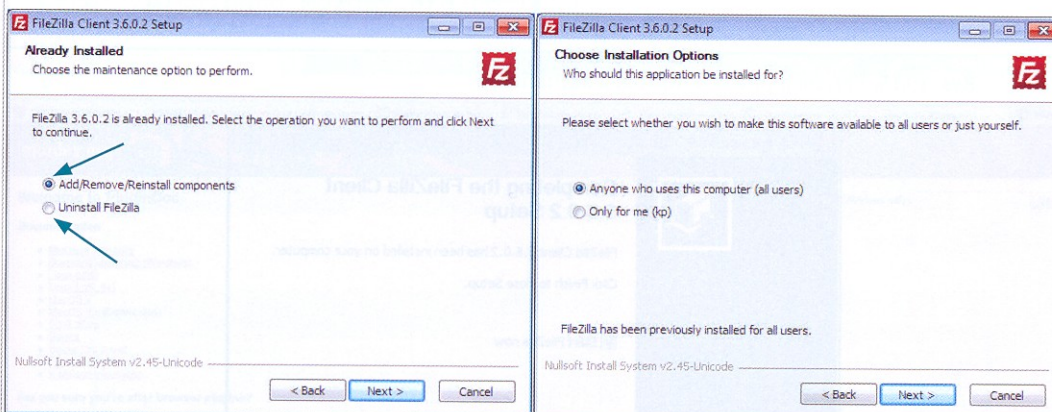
FileZilla Client 3.6.0.2 Setup

Already Installed
Choose the maintenance option to perform.

FileZilla 3.6.0.2 is already installed. Select the operation you want to perform and click Next to continue.

Add/Remove/Reinstall components
Uninstall FileZilla

Nullsoft Install System v2.45-Unicode

< Back Next > Cancel

FileZilla Client 3.6.0.2 Setup

Choose Installation Options
Who should this application be installed for?

Please select whether you wish to make this software available to all users or just yourself.

Anyone who uses this computer (all users)
Only for me (kp)

FileZilla has been previously installed for all users.

Nullsoft Install System v2.45-Unicode

< Back Next > Cancel